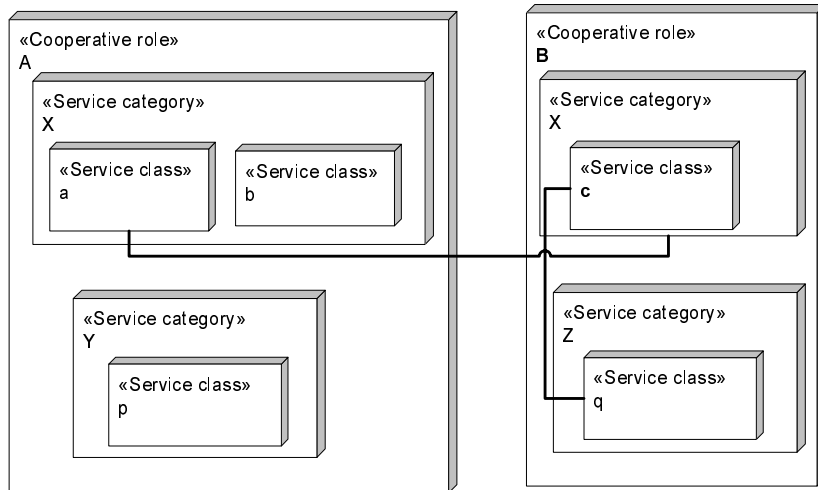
«Cooperative role»
A

«Service category»
X

«Service class»
a

«Service class»
b

«Service category»
Y

«Service class»
p

«Cooperative role»
B

«Service category»
X

«Service class»
c

«Service category»
Z

«Service class»
q